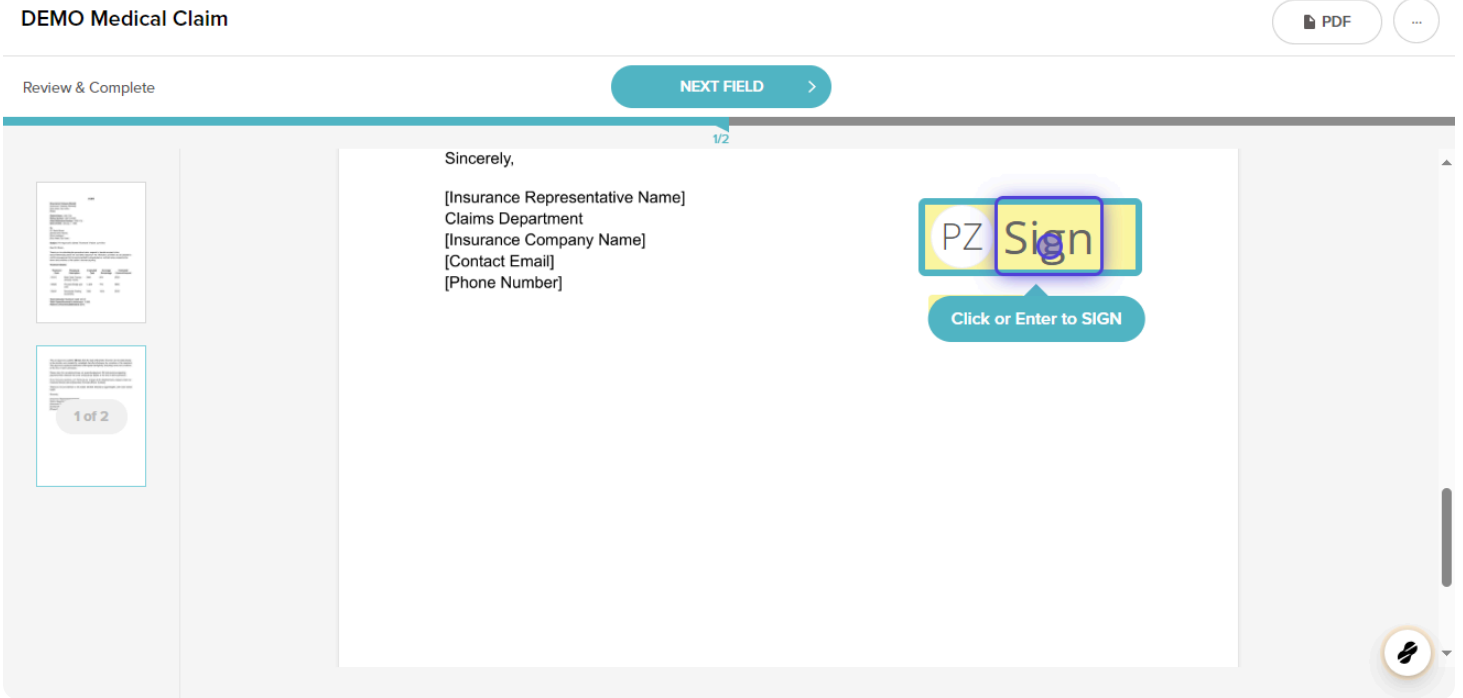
DEMO Medical Claim

PDF

...

Review & Complete

NEXT FIELD

1/2

1 of 2

Sincerely,

[Insurance Representative Name]
Claims Department
[Insurance Company Name]
[Contact Email]
[Phone Number]

PZ Sign

Click or Enter to SIGN